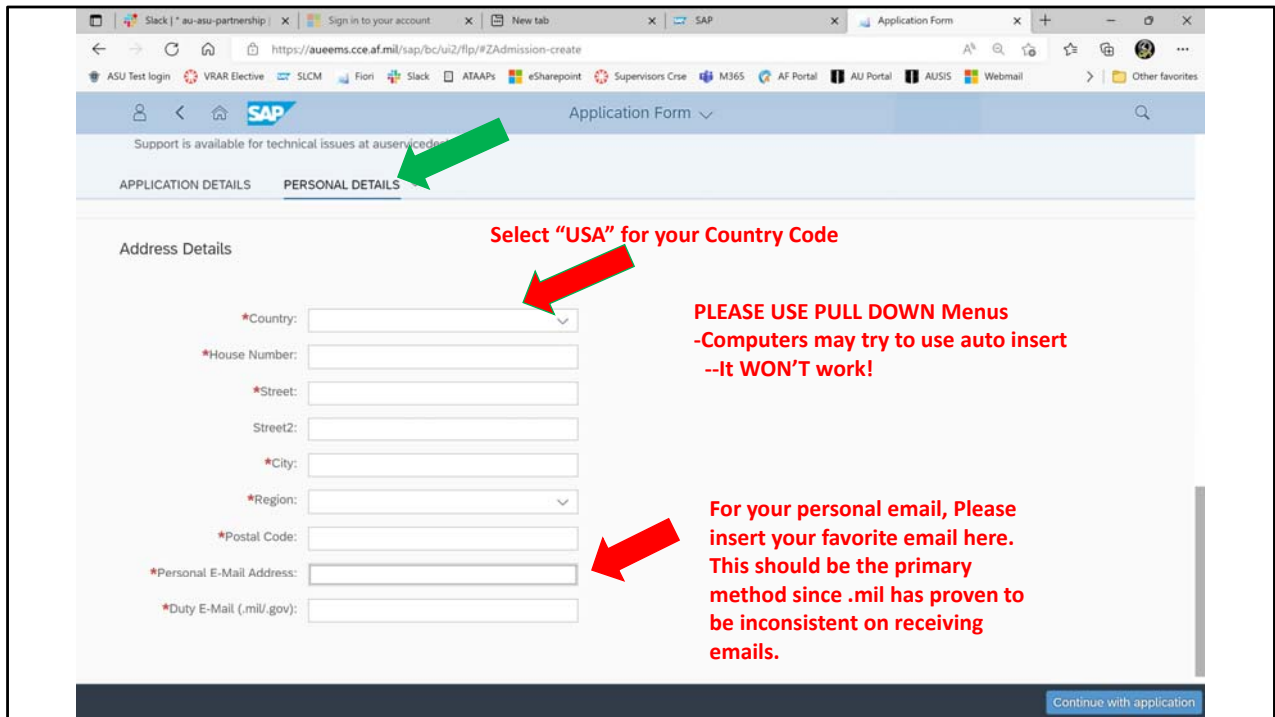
Slack | * au-asu-partnership | × Sign in to your account × New tab × SAP × Application Form × +

https://aueems.cce.af.mil/sap/bc/ui2/flp/#ZAdmission-create

ASU Test login VRAR Elective SLCM Fiori Slack ATAAPs eSharepoint Supervisors Crse M365 AF Portal AU Portal AUSIS Webmail Other favorites

SAP Application Form

Support is available for technical issues at auservicede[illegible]

APPLICATION DETAILS PERSONAL DETAILS

Address Details

Select “USA” for your Country Code

*Country:

*House Number:

*Street:

Street2:

*City:

*Region:

*Postal Code:

*Personal E-Mail Address:

*Duty E-Mail (.mil/.gov):

PLEASE USE PULL DOWN Menus
-Computers may try to use auto insert
--It WON’T work!

For your personal email, Please insert your favorite email here. This should be the primary method since .mil has proven to be inconsistent on receiving emails.

Continue with application